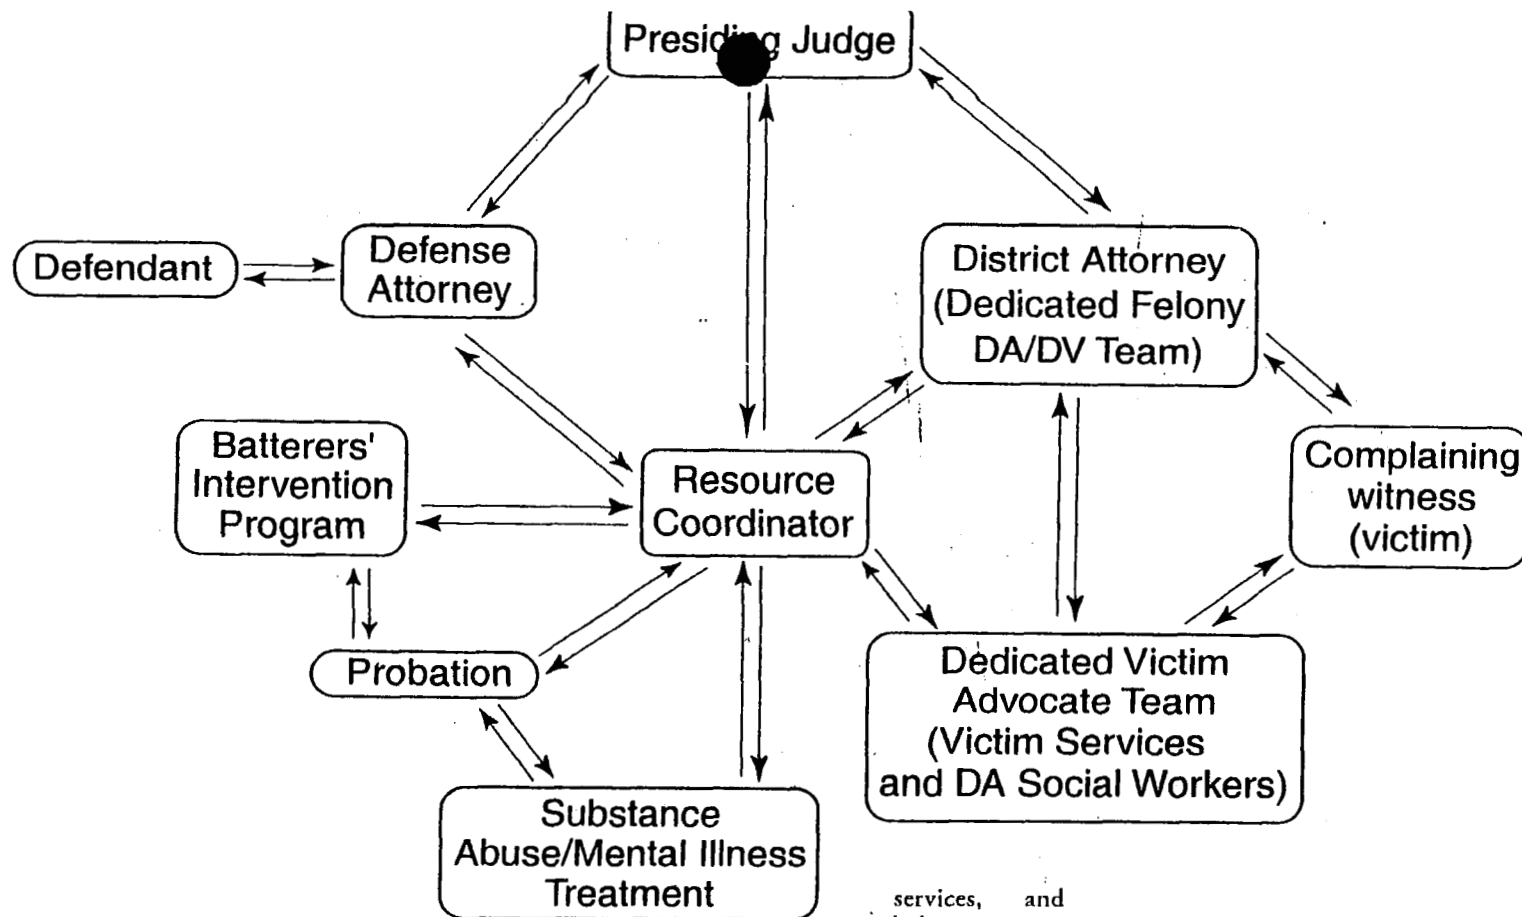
Presiding Judge

Defendant

Defense Attorney

District Attorney (Dedicated Felony DA/DV Team)

Batterers' Intervention Program

Resource Coordinator

Complaining witness (victim)

Probation

Dedicated Victim Advocate Team (Victim Services and DA Social Workers)

Substance Abuse/Mental Illness Treatment

services, and